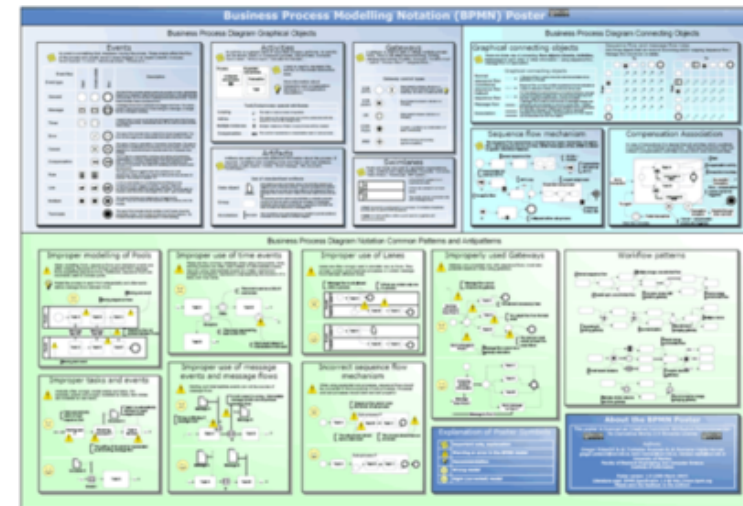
Business Process Modelling Notation (BPMN) Poster

Business Process Diagram Graphical Objects

Events

Activities

Gateways

Artifacts

Swimlanes

Business Process Diagram Connecting Objects

Graphical connecting objects

Sequence flow mechanism

Compensation Association

Business Process Diagram Notation Common Patterns and Antipatterns

Improper modeling of Pools

Improper use of time events

Improper use of Lanes

Improperly used Gateways

Workflow patterns

Improper tasks and events

Improper use of message events and message flows

Incorrect sequence flow mechanism

Explanation of Poster Symbols

About the BPMN Poster